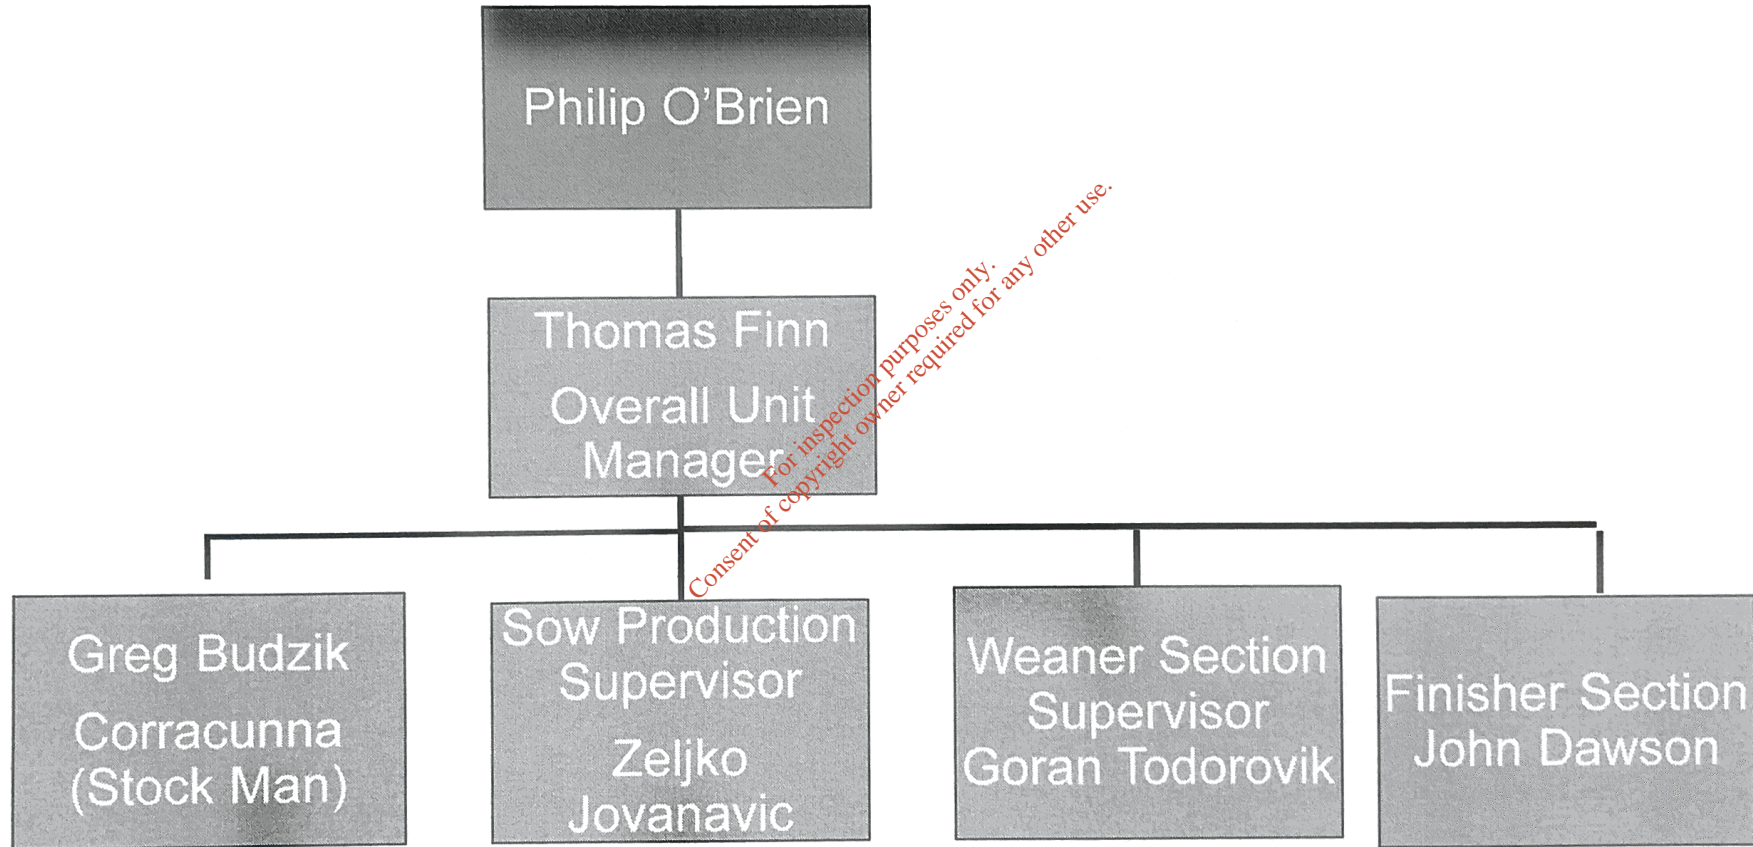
Philip O'Brien

Thomas Finn
Overall Unit Manager

For inspection purposes only.
Consent of copyright owner required for any other use.

Greg Budzik
Corracunna (Stock Man)

Sow Production Supervisor
Zeljko Jovanavic

Weaner Section Supervisor
Goran Todorovik

Finisher Section
John Dawson